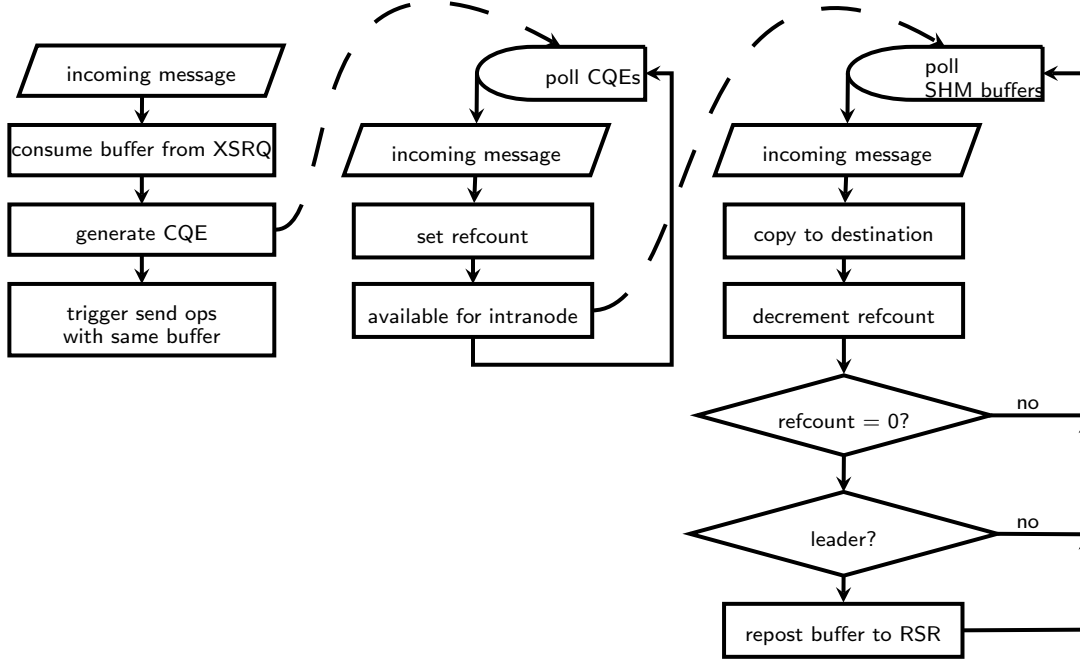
incoming message

consume buffer from XSRQ

generate CQE

trigger send ops with same buffer

poll CQEs

incoming message

set refcount

available for intranode

poll SHM buffers

incoming message

copy to destination

decrement refcount

refcount $= 0$?

no

leader?

no

repost buffer to RSR